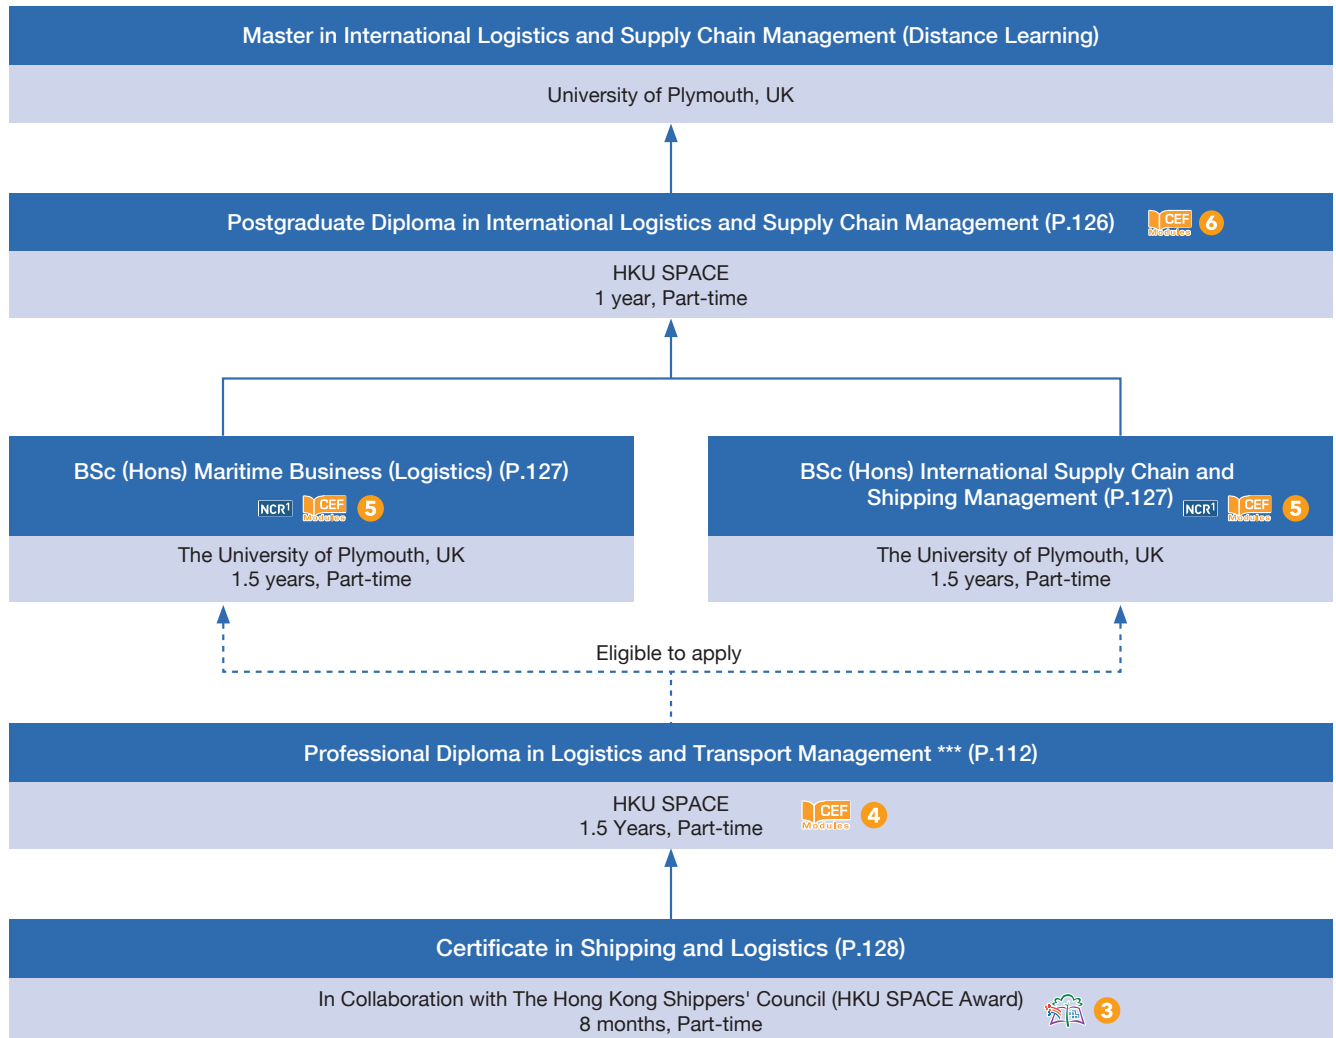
Master in International Logistics and Supply Chain Management (Distance Learning)

University of Plymouth, UK

Postgraduate Diploma in International Logistics and Supply Chain Management (P.126) CEF Modules 6

HKU SPACE
1 year, Part-time

BSc (Hons) Maritime Business (Logistics) (P.127)
NCR$^1$ CEF Modules 5

The University of Plymouth, UK
1.5 years, Part-time

BSc (Hons) International Supply Chain and Shipping Management (P.127) NCR$^1$ CEF Modules 5

The University of Plymouth, UK
1.5 years, Part-time

Eligible to apply

Professional Diploma in Logistics and Transport Management *** (P.112)

HKU SPACE
1.5 Years, Part-time
CEF Modules 4

Certificate in Shipping and Logistics (P.128)

In Collaboration with The Hong Kong Shippers' Council (HKU SPACE Award)
8 months, Part-time
3